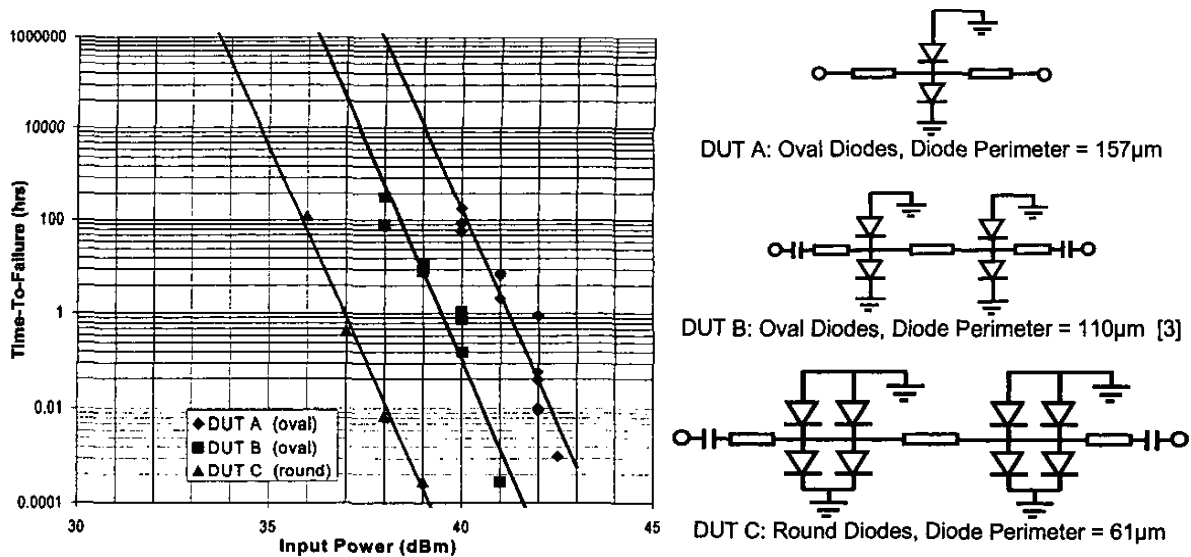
1000000

10000

100

1

0.01

0.0001

Time-To-Failure (hrs)

30

35

40

45

Input Power (dBm)

◆ DUT A (oval)
■ DUT B (oval)
▲ DUT C (round)

DUT A: Oval Diodes, Diode Perimeter = 157μm

DUT B: Oval Diodes, Diode Perimeter = 110μm [3]

DUT C: Round Diodes, Diode Perimeter = 61μm